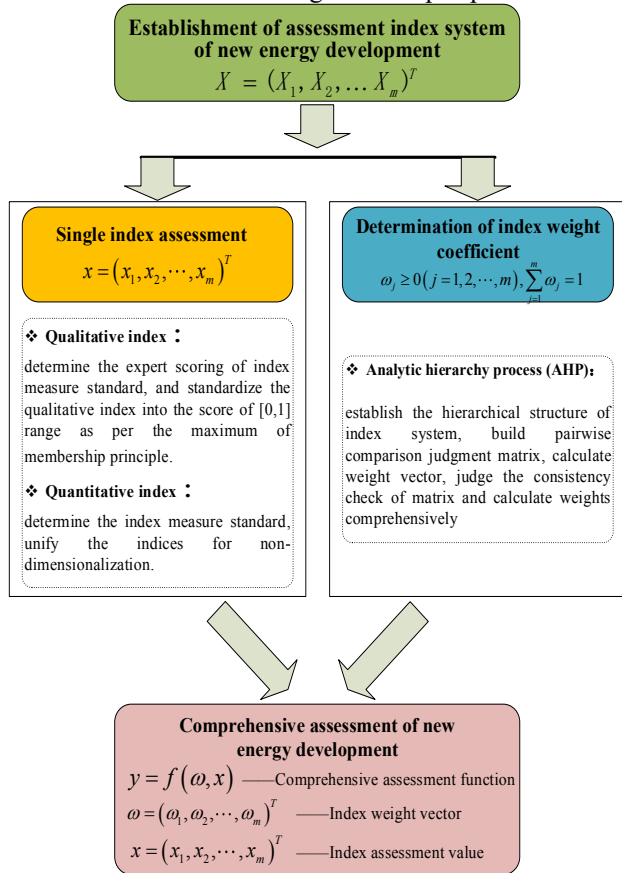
Establishment of assessment index system of new energy development
$X = (X_1, X_2, \ldots X_m)^T$

Single index assessment
$x = \left(x_1, x_2, \cdots, x_m\right)^T$

❖ Qualitative index：
determine the expert scoring of index measure standard, and standardize the qualitative index into the score of [0,1] range as per the maximum of membership principle.

❖ Quantitative index：
determine the index measure standard, unify the indices for non-dimensionalization.

Determination of index weight coefficient
$\omega_j \geq 0\left(j=1,2,\cdots,m\right), \sum_{j=1}^{m}\omega_j = 1$

❖ Analytic hierarchy process (AHP)：
establish the hierarchical structure of index system, build pairwise comparison judgment matrix, calculate weight vector, judge the consistency check of matrix and calculate weights comprehensively

Comprehensive assessment of new energy development
$y = f\left(\omega, x\right)$ ——Comprehensive assessment function
$\omega = \left(\omega_1, \omega_2, \cdots, \omega_m\right)^T$ ——Index weight vector
$x = \left(x_1, x_2, \cdots, x_m\right)^T$ ——Index assessment value